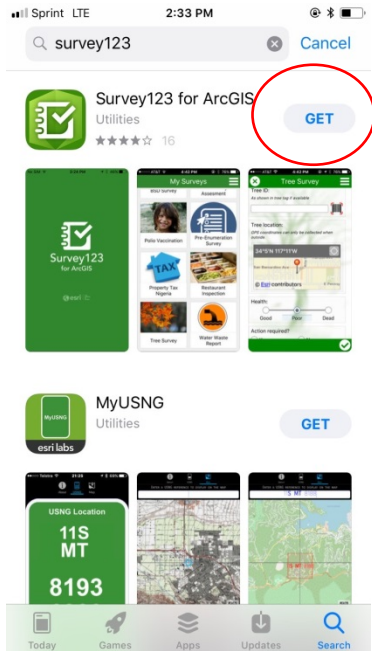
Sprint LTE 2:33 PM

survey123 Cancel

Survey123 for ArcGIS
Utilities
16
GET

Survey123 for ArcGIS
@esri

My Surveys
Polio Vaccination
Pre-Enumeration Survey
TAX
Property Tax Nigeria
Restaurant Inspection
Tree Survey
Water Waste Report

Tree Survey
Tree ID:
Tree location:
Health:
Good Poor Dead
Action required?

MyUSNG
Utilities
GET
MyUSNG
esri labs

USNG Location
11S
MT
8193

Today Games Apps Updates Search